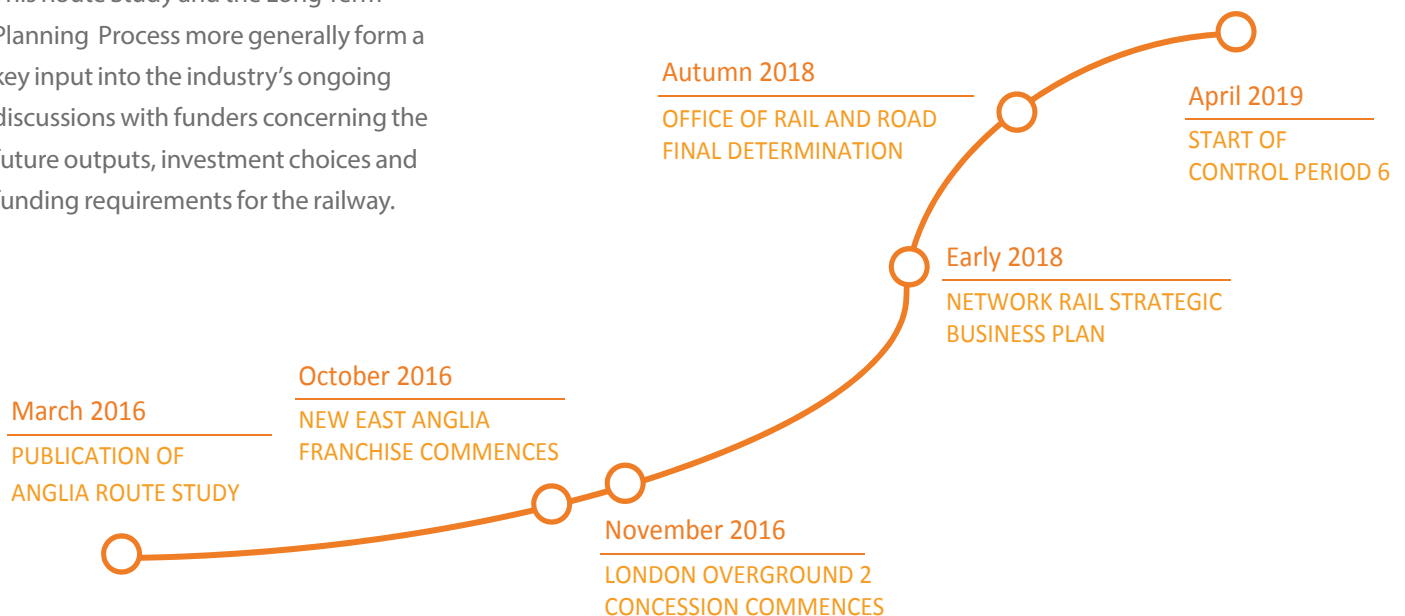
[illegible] Route Study and the Long Term Planning Process more generally form a key input into the industry's ongoing discussions with funders concerning the future outputs, investment choices and funding requirements for the railway.

Autumn 2018
OFFICE OF RAIL AND ROAD FINAL DETERMINATION

April 2019
START OF CONTROL PERIOD 6

Early 2018
NETWORK RAIL STRATEGIC BUSINESS PLAN

October 2016
NEW EAST ANGLIA FRANCHISE COMMENCES

March 2016
PUBLICATION OF ANGLIA ROUTE STUDY

November 2016
LONDON OVERGROUND 2 CONCESSION COMMENCES